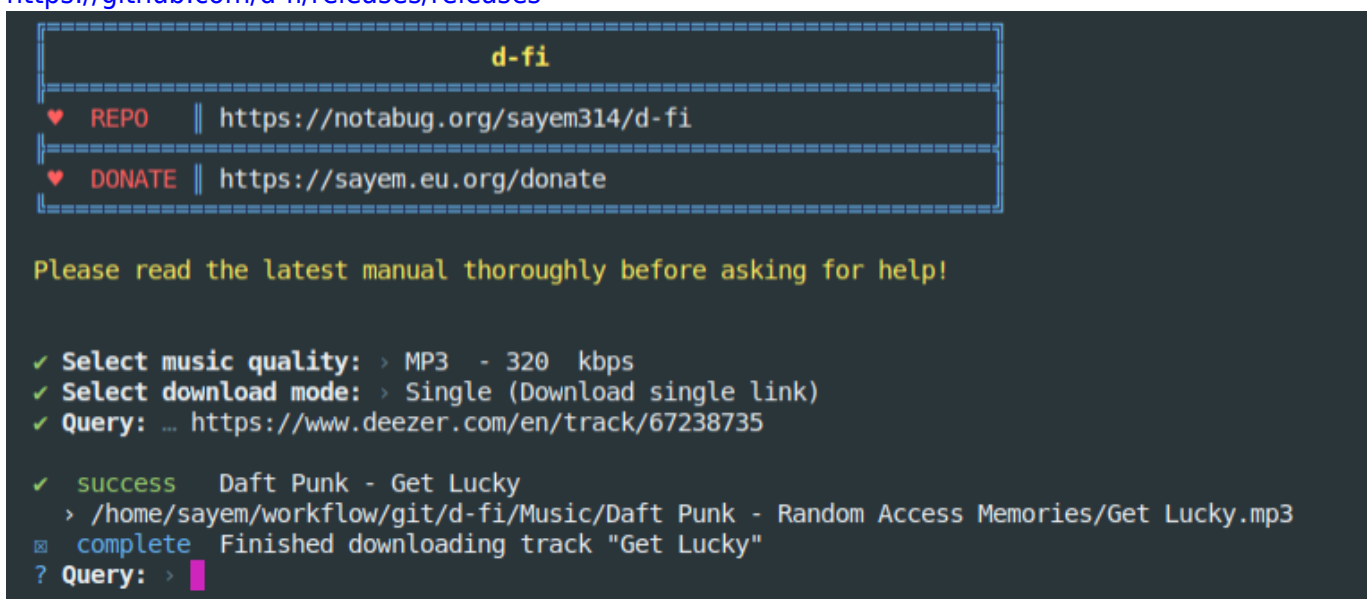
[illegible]

d-fi

♥ REPO ║ https://notabug.org/sayem314/d-fi

♥ DONATE ║ https://sayem.eu.org/donate

Please read the latest manual thoroughly before asking for help!

✔ Select music quality: › MP3 - 320 kbps
✔ Select download mode: › Single (Download single link)
✔ Query: … https://www.deezer.com/en/track/67238735

✔ success Daft Punk - Get Lucky
› /home/sayem/workflow/git/d-fi/Music/Daft Punk - Random Access Memories/Get Lucky.mp3
☒ complete Finished downloading track "Get Lucky"
? Query: ›